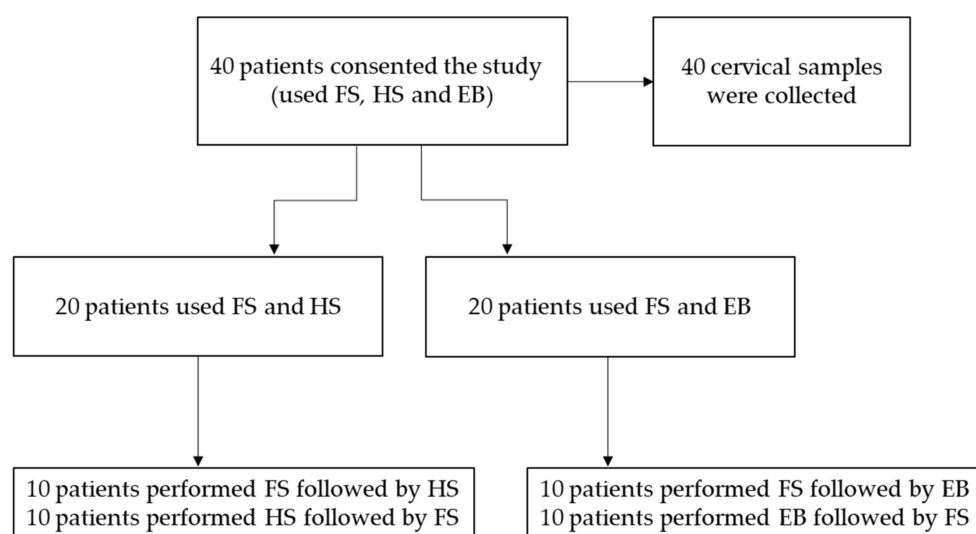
40 patients consented the study (used FS, HS and EB)

40 cervical samples were collected

20 patients used FS and HS

20 patients used FS and EB

10 patients performed FS followed by HS
10 patients performed HS followed by FS

10 patients performed FS followed by EB
10 patients performed EB followed by FS